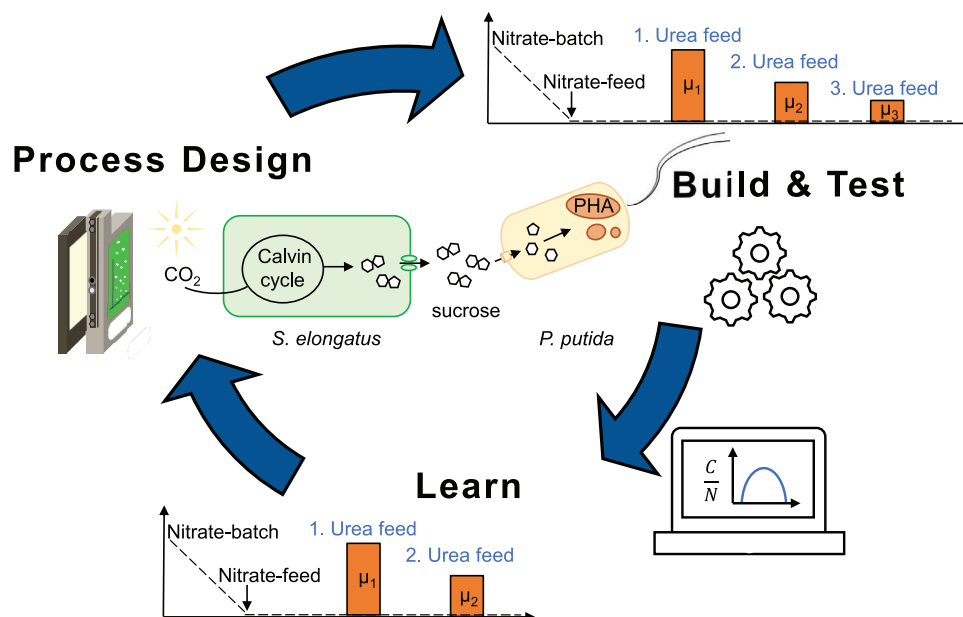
Nitrate-batch
1. Urea feed
2. Urea feed
Nitrate-feed
3. Urea feed
$\mu_1$
$\mu_2$
$\mu_3$

Process Design

Build & Test

$CO_2$
Calvin cycle
PHA
sucrose
S. elongatus
P. putida

$\frac{C}{N}$

Learn

Nitrate-batch
1. Urea feed
2. Urea feed
Nitrate-feed
$\mu_1$
$\mu_2$